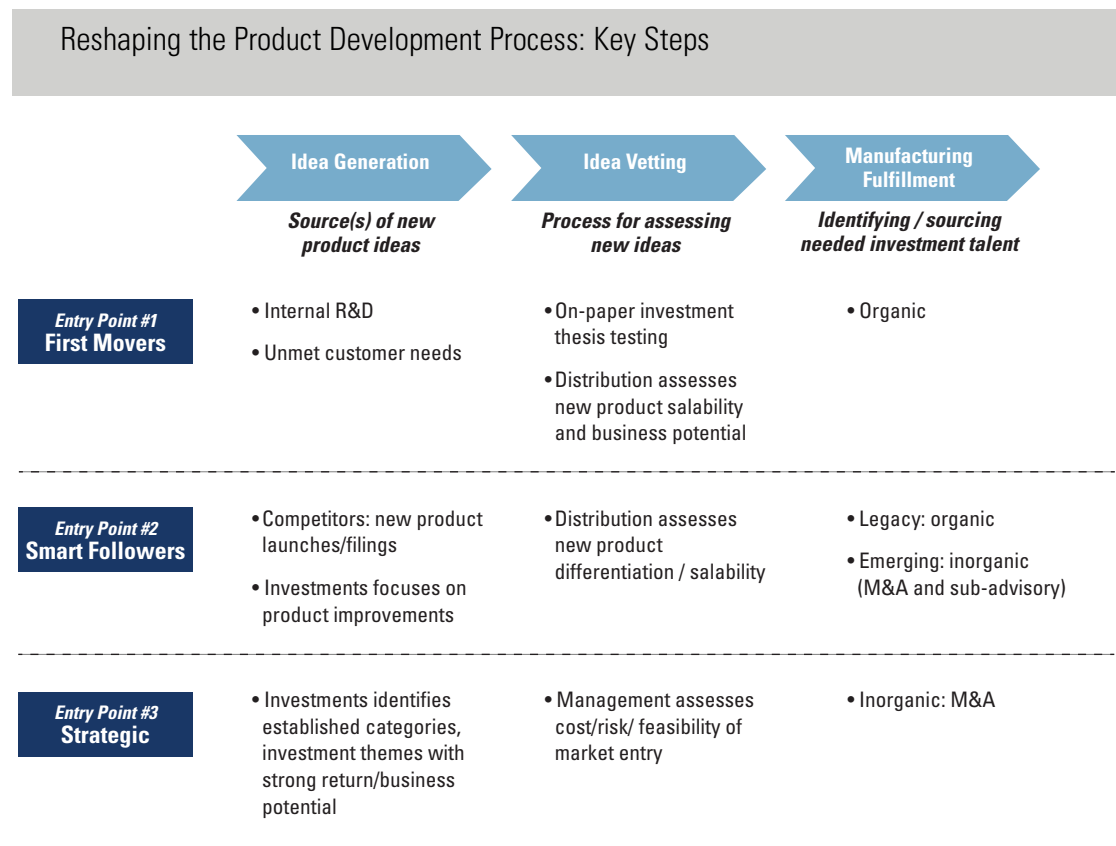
Reshaping the Product Development Process: Key Steps

| | Idea Generation | Idea Vetting | Manufacturing Fulfillment |
|---|---|---|---|
| | *Source(s) of new product ideas* | *Process for assessing new ideas* | *Identifying / sourcing needed investment talent* |
| *Entry Point #1* **First Movers** | • Internal R&D<br>• Unmet customer needs | • On-paper investment thesis testing<br>• Distribution assesses new product salability and business potential | • Organic |
| *Entry Point #2* **Smart Followers** | • Competitors: new product launches/filings<br>• Investments focuses on product improvements | • Distribution assesses new product differentiation / salability | • Legacy: organic<br>• Emerging: inorganic (M&A and sub-advisory) |
| *Entry Point #3* **Strategic** | • Investments identifies established categories, investment themes with strong return/business potential | • Management assesses cost/risk/ feasibility of market entry | • Inorganic: M&A |